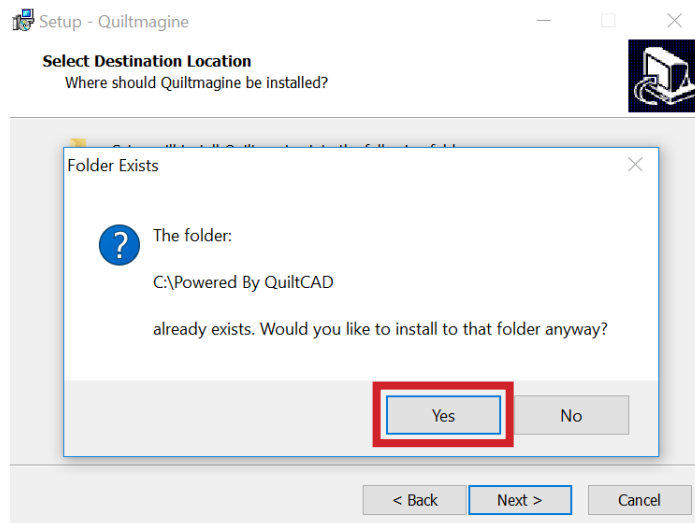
Setup - Quiltmagine

Select Destination Location
Where should Quiltmagine be installed?

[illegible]

Folder Exists

The folder:

C:\Powered By QuiltCAD

already exists. Would you like to install to that folder anyway?

Yes No

< Back Next > Cancel